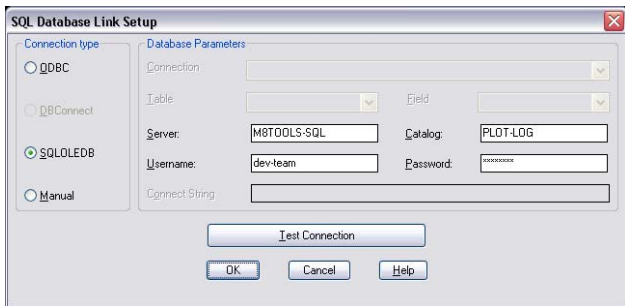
SQL Database Link Setup

Connection type

ODBC

DBConnect

SQLOLEDB

Manual

Database Parameters

Connection

Table

Field

Server: M8TOOLS-SQL

Catalog: PLOT-LOG

Username: dev-team

Password: ********

Connect String

Test Connection

OK

Cancel

Help